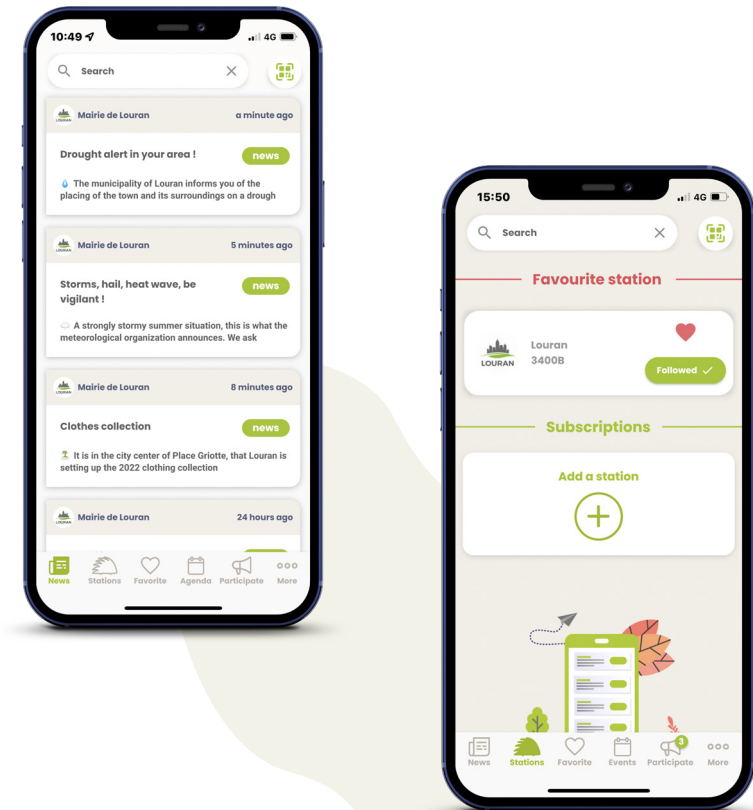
10:49

4G

Search

LOURAN Mairie de Louran

a minute ago

Drought alert in your area !

news

💧 The municipality of Louran informs you of the placing of the town and its surroundings on a drough

LOURAN Mairie de Louran

5 minutes ago

Storms, hail, heat wave, be vigilant !

news

A strongly stormy summer situation, this is what the meteorological organization announces. We ask

LOURAN Mairie de Louran

8 minutes ago

Clothes collection

news

It is in the city center of Place Griotte, that Louran is setting up the 2022 clothing collection

LOURAN Mairie de Louran

24 hours ago

News Stations Favorite Agenda Participate More

15:50

4G

Search

Favourite station

LOURAN

Louran
3400B

Followed ✓

Subscriptions

Add a station

News Stations Favorite Events 3 Participate More